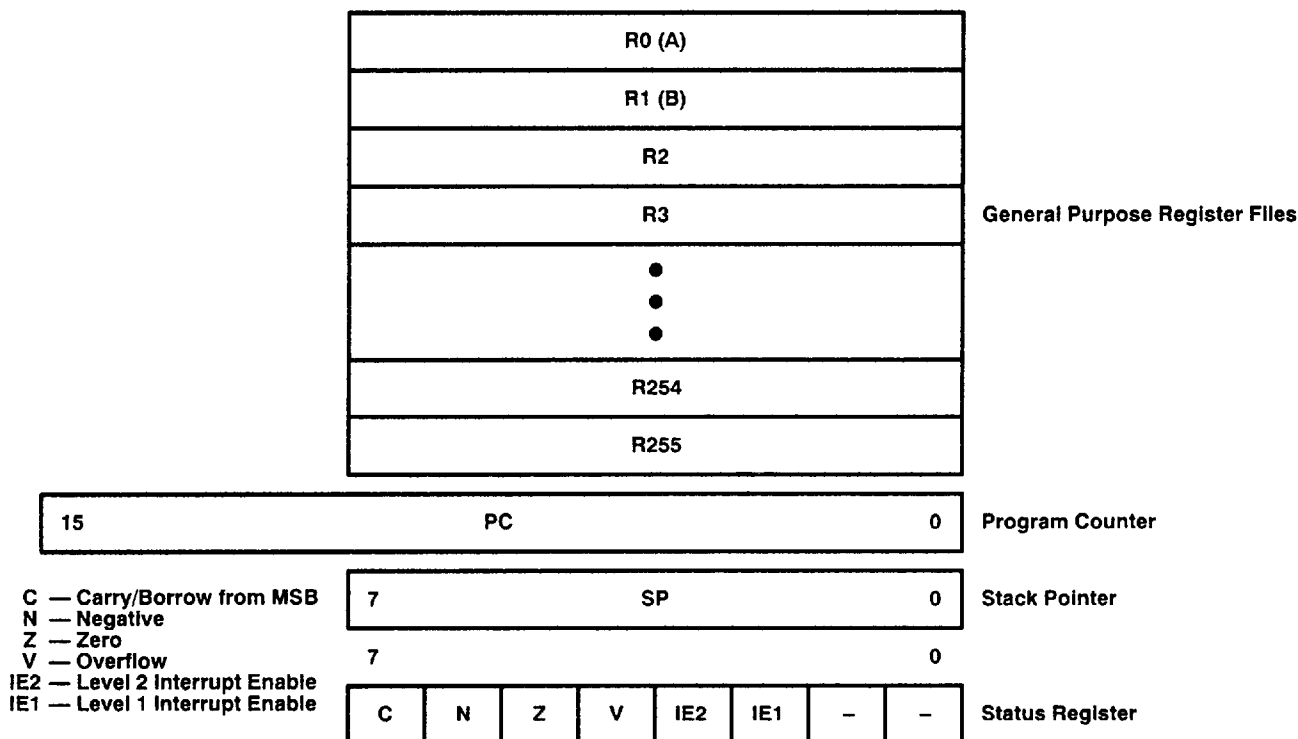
R0 (A)

R1 (B)

R2

R3

General Purpose Register Files

R254

R255

15 PC 0

Program Counter

C — Carry/Borrow from MSB
N — Negative
Z — Zero
V — Overflow
IE2 — Level 2 Interrupt Enable
IE1 — Level 1 Interrupt Enable

7 SP 0

Stack Pointer

7 0

| C | N | Z | V | IE2 | IE1 | – | – |
|---|---|---|---|---|---|---|---|

Status Register